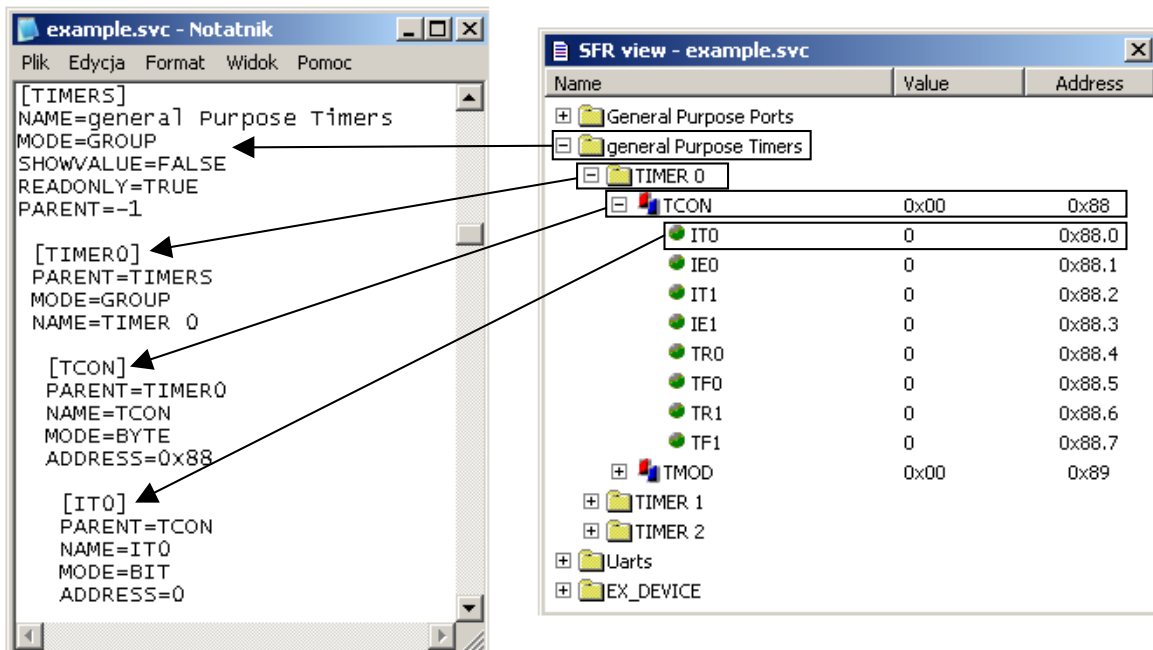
example.svc - Notatnik

Plik Edycja Format Widok Pomoc

[TIMERS]
NAME=general Purpose Timers
MODE=GROUP
SHOWVALUE=FALSE
READONLY=TRUE
PARENT=-1

[TIMER0]
PARENT=TIMERS
MODE=GROUP
NAME=TIMER 0

[TCON]
PARENT=TIMER0
NAME=TCON
MODE=BYTE
ADDRESS=0x88

[IT0]
PARENT=TCON
NAME=IT0
MODE=BIT
ADDRESS=0

SFR view - example.svc

| Name | Value | Address |
|---|---|---|
| General Purpose Ports | | |
| general Purpose Timers | | |
| TIMER 0 | | |
| TCON | 0x00 | 0x88 |
| IT0 | 0 | 0x88.0 |
| IE0 | 0 | 0x88.1 |
| IT1 | 0 | 0x88.2 |
| IE1 | 0 | 0x88.3 |
| TR0 | 0 | 0x88.4 |
| TF0 | 0 | 0x88.5 |
| TR1 | 0 | 0x88.6 |
| TF1 | 0 | 0x88.7 |
| TMOD | 0x00 | 0x89 |
| TIMER 1 | | |
| TIMER 2 | | |
| Uarts | | |
| EX_DEVICE | | |